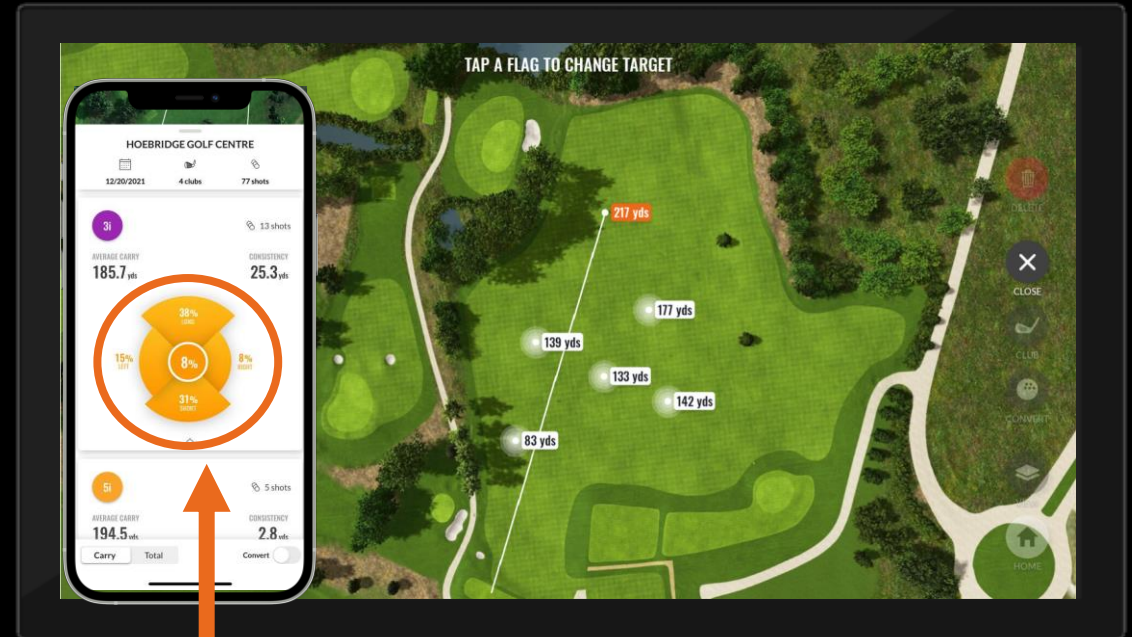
TAP A FLAG TO CHANGE TARGET

HOEBRIDGE GOLF CENTRE

12/20/2021
4 clubs
77 shots

3i
13 shots

AVERAGE CARRY
185.7 yds

CONSISTENCY
25.3 yds

38% LONG
15% LEFT
8%
8% RIGHT
31% SHORT

5i
5 shots

AVERAGE CARRY
194.5 yds

CONSISTENCY
2.8 yds

Carry
Total
Convert

217 yds
177 yds
139 yds
133 yds
142 yds
83 yds

DELETE
CLOSE
CLUB
CONVERT
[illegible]
HOME